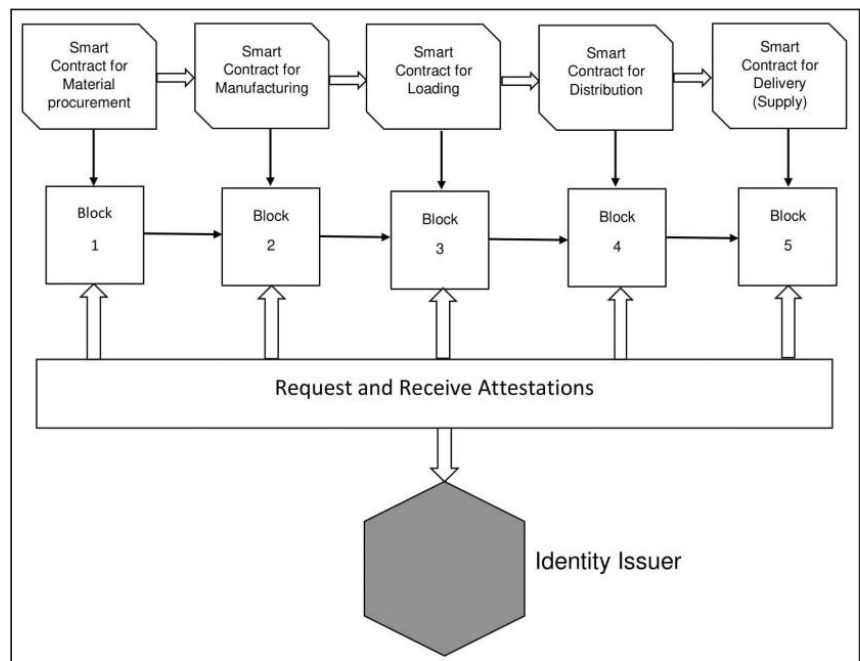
Smart Contract for Material procurement

Smart Contract for Manufacturing

Smart Contract for Loading

Smart Contract for Distribution

Smart Contract for Delivery (Supply)

Block 1

Block 2

Block 3

Block 4

Block 5

Request and Receive Attestations

Identity Issuer